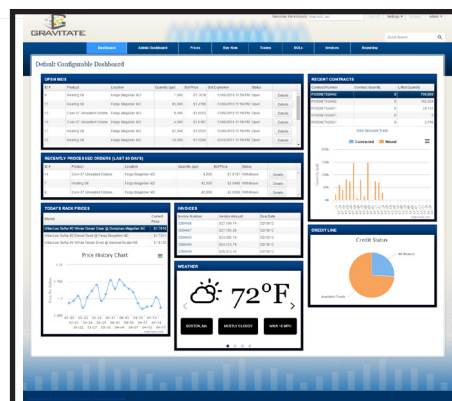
GRAVITATE

Dashboard | Admin Dashboard | Prices | Buy Now | Trades | BOLs | Invoices | Reporting

Default Configurable Dashboard

OPEN BIDS

RECENT CONTRACTS

View Selected Trade

Contracted | Moved

RECENTLY PROCESSED ORDERS (LAST 60 DAYS)

Details

TODAY'S RACK PRICES

Price History Chart

INVOICES

Invoice Number | Invoice Amount | Due Date

WEATHER

72°F

BOSTON, MA | MOSTLY CLOUDY | WIND 10 MPH

CREDIT LINE

Credit Status

Available Credit